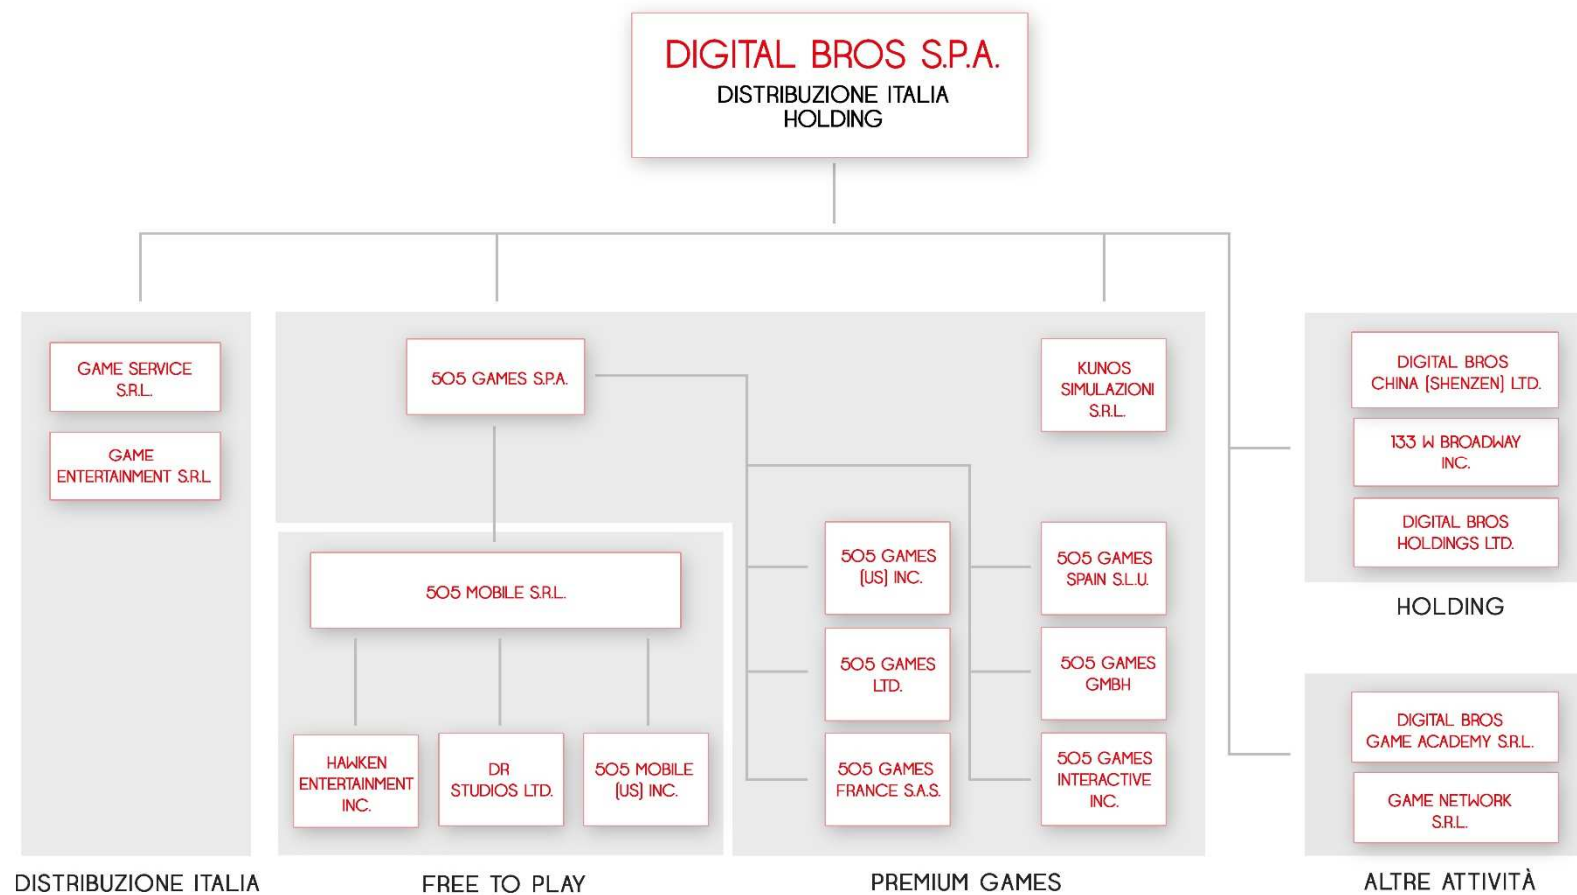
DIGITAL BROS S.P.A.
DISTRIBUZIONE ITALIA
HOLDING

GAME SERVICE S.R.L.

GAME ENTERTAINMENT S.R.L.

DISTRIBUZIONE ITALIA

505 GAMES S.P.A.

505 MOBILE S.R.L.

HAWKEN ENTERTAINMENT INC.

DR STUDIOS LTD.

505 MOBILE (US) INC.

FREE TO PLAY

KUNOS SIMULAZIONI S.R.L.

505 GAMES (US) INC.

505 GAMES LTD.

505 GAMES FRANCE S.A.S.

505 GAMES SPAIN S.L.U.

505 GAMES GMBH

505 GAMES INTERACTIVE INC.

PREMIUM GAMES

DIGITAL BROS CHINA (SHENZEN) LTD.

133 W BROADWAY INC.

DIGITAL BROS HOLDINGS LTD.

HOLDING

DIGITAL BROS GAME ACADEMY S.R.L.

GAME NETWORK S.R.L.

ALTRE ATTIVITÀ